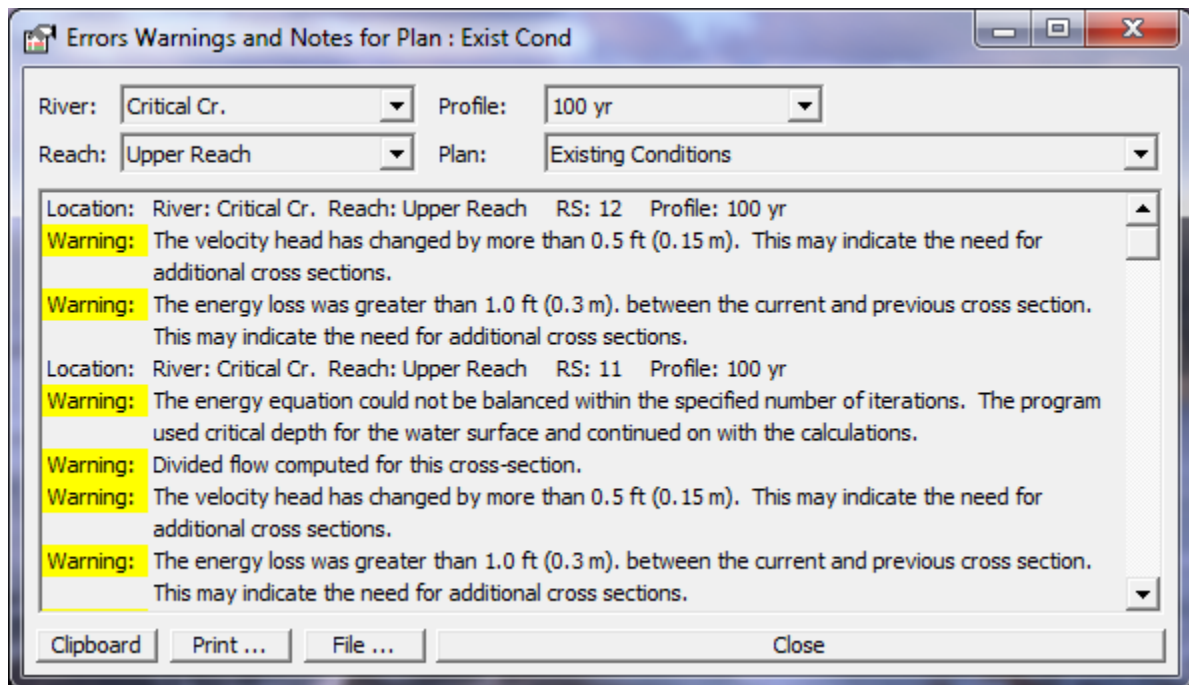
Errors Warnings and Notes for Plan : Exist Cond

River: Critical Cr.
Profile: 100 yr
Reach: Upper Reach
Plan: Existing Conditions

Location: River: Critical Cr. Reach: Upper Reach RS: 12 Profile: 100 yr
Warning: The velocity head has changed by more than 0.5 ft (0.15 m). This may indicate the need for additional cross sections.
Warning: The energy loss was greater than 1.0 ft (0.3 m). between the current and previous cross section. This may indicate the need for additional cross sections.
Location: River: Critical Cr. Reach: Upper Reach RS: 11 Profile: 100 yr
Warning: The energy equation could not be balanced within the specified number of iterations. The program used critical depth for the water surface and continued on with the calculations.
Warning: Divided flow computed for this cross-section.
Warning: The velocity head has changed by more than 0.5 ft (0.15 m). This may indicate the need for additional cross sections.
Warning: The energy loss was greater than 1.0 ft (0.3 m). between the current and previous cross section. This may indicate the need for additional cross sections.

Clipboard
Print ...
File ...
Close